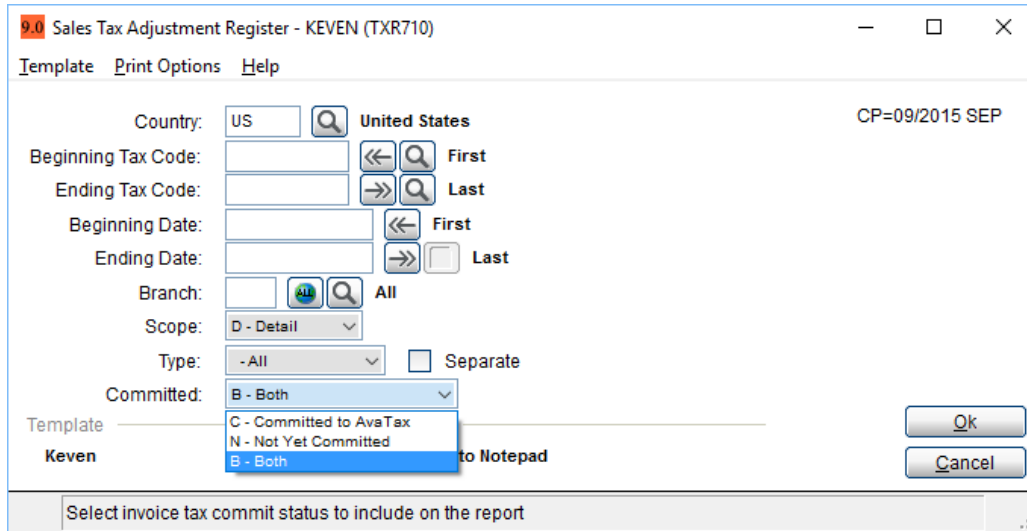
9.0 Sales Tax Adjustment Register - KEVEN (TXR710)

Template Print Options Help

Country: US United States

CP=09/2015 SEP

Beginning Tax Code: First

Ending Tax Code: Last

Beginning Date: First

Ending Date: Last

Branch: ALL All

Scope: D - Detail

Type: - All Separate

Committed: B - Both

C - Committed to AvaTax
N - Not Yet Committed
B - Both

Template

Keven

to Notepad

Ok

Cancel

Select invoice tax commit status to include on the report